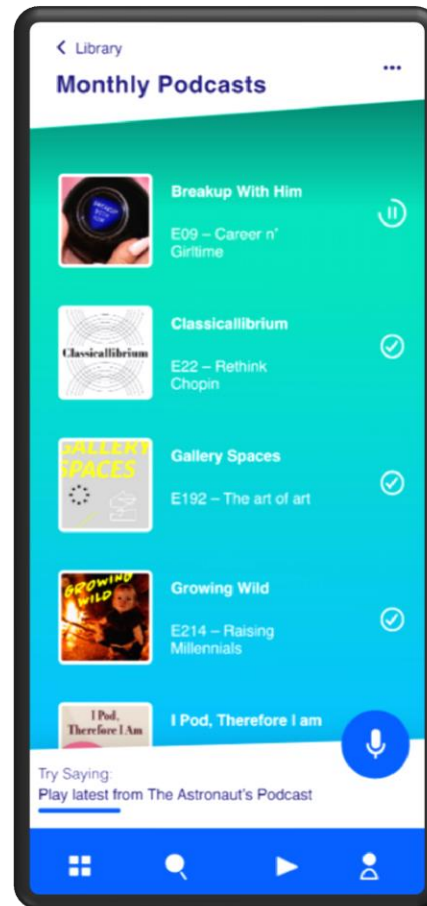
< Library

Monthly Podcasts

...

Breakup With Him

E09 – Career n' Girltime

Classicallibrium

Classicallibrium

E22 – Rethink Chopin

GALLERY SPACES

Gallery Spaces

E192 – The art of art

GROWING WILD

Growing Wild

E214 – Raising Millennials

I Pod, Therefore I Am

I Pod, Therefore I am

Try Saying:

Play latest from The Astronaut's Podcast